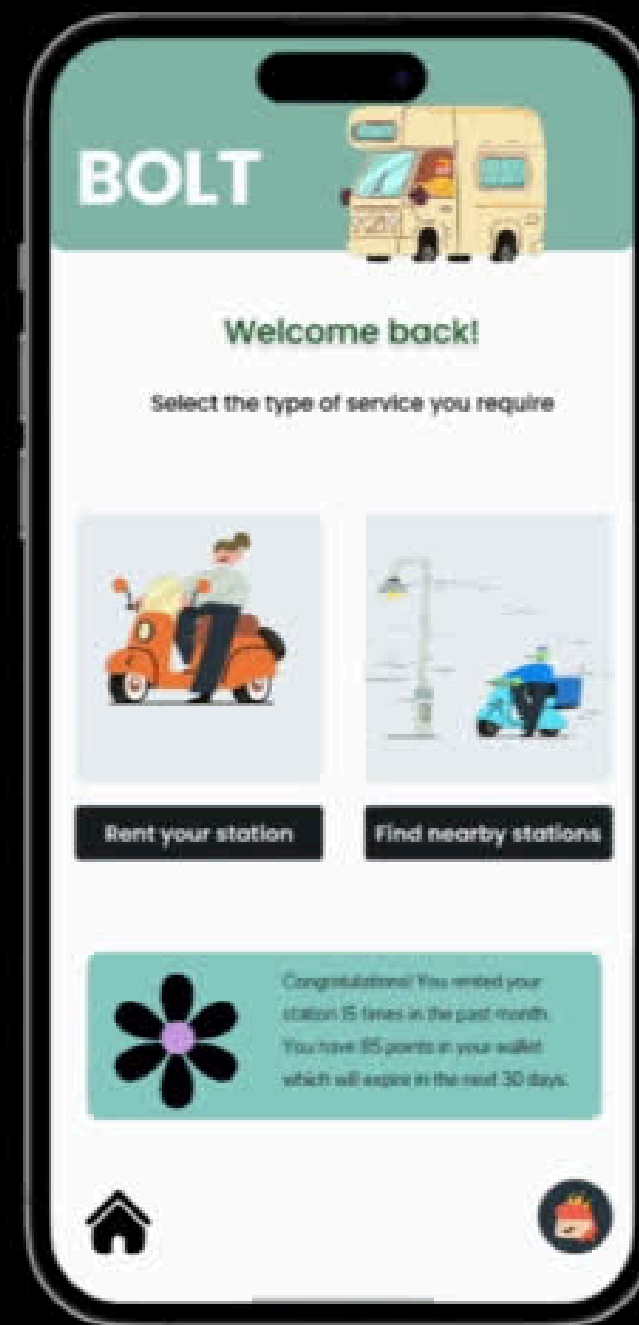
BOLT

Welcome back!

Select the type of service you require

Rent your station

Find nearby stations

Congratulations! You rented your station 15 times in the past month. You have 85 points in your wallet which will expire in the next 30 days.